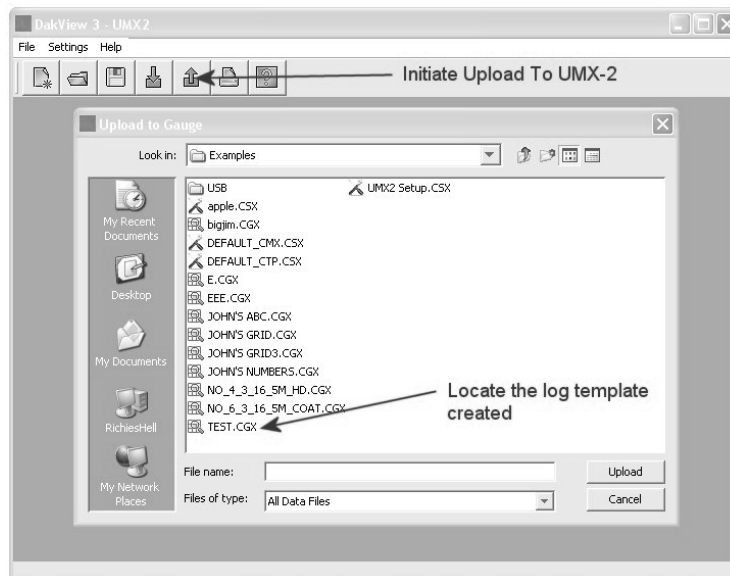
DakView 3 - UMX2

File Settings Help

Initiate Upload To UMX-2

Upload to Gauge

Look in: Examples

My Recent Documents

Desktop

My Documents

RichiesHell

My Network Places

USB
apple.CSX
bigjim.CGX
DEFAULT_CMX.CSX
DEFAULT_CTP.CSX
E.CGX
EEE.CGX
JOHN'S ABC.CGX
JOHN'S GRID.CGX
JOHN'S GRID3.CGX
JOHN'S NUMBERS.CGX
NO_4_3_16_5M_HD.CGX
NO_6_3_16_5M_COAT.CGX
TEST.CGX

UMX2 Setup.CSX

Locate the log template created

File name:

Files of type: All Data Files

Upload

Cancel